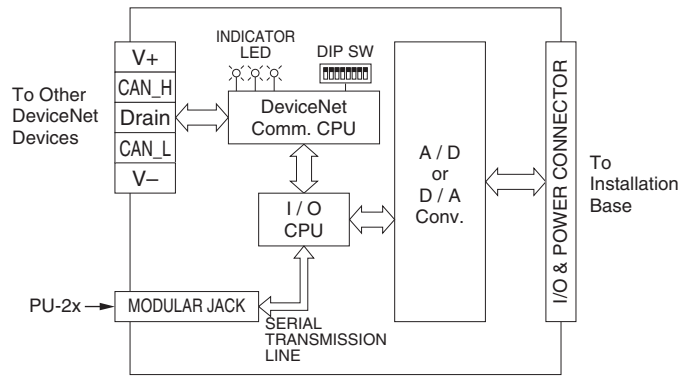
INDICATOR LED

DIP SW

V+

CAN_H

Drain

CAN_L

V–

To Other DeviceNet Devices

DeviceNet Comm. CPU

I / O CPU

A / D or D / A Conv.

I/O & POWER CONNECTOR

To Installation Base

PU-2x

MODULAR JACK

SERIAL TRANSMISSION LINE